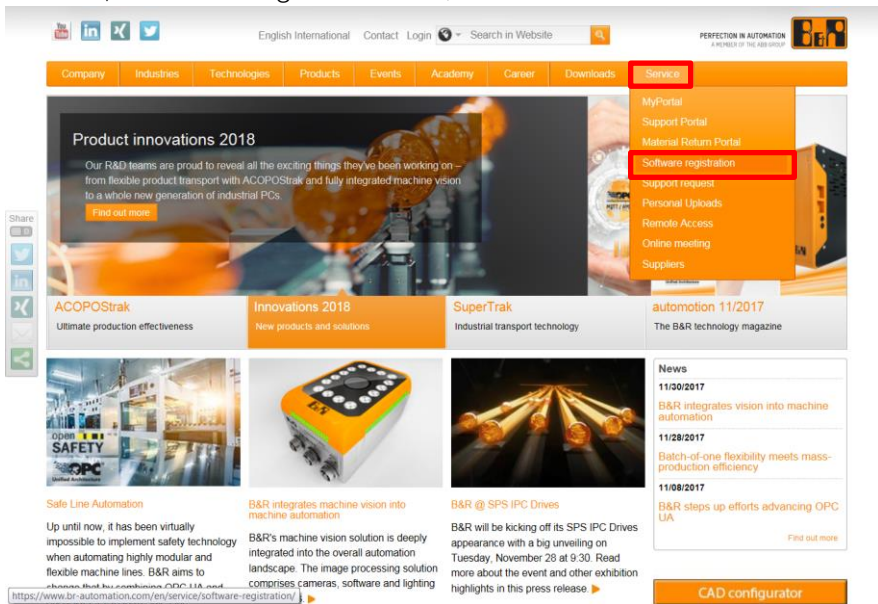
English International Contact Login Search in Website

PERFECTION IN AUTOMATION
A MEMBER OF THE ABB GROUP

B&R

Company Industries Technologies Products Events Academy Career Downloads Service

MyPortal
Support Portal
Material Return Portal
Software registration
Support request
Personal Uploads
Remote Access
Online meeting
Suppliers

Product innovations 2018

Our R&D teams are proud to reveal all the exciting things they've been working on – from flexible product transport with ACOPOStrak and fully integrated machine vision to a whole new generation of industrial PCs.

Find out more

Share

ACOPOStrak
Ultimate production effectiveness

Innovations 2018
New products and solutions

SuperTrak
Industrial transport technology

automotion 11/2017
The B&R technology magazine

open SAFETY
OPC Unified Architecture

Safe Line Automation

Up until now, it has been virtually impossible to implement safety technology when automating highly modular and flexible machine lines. B&R aims to change that by combining OPC UA and

B&R integrates machine vision into machine automation

B&R's machine vision solution is deeply integrated into the overall automation landscape. The image processing solution comprises cameras, software and lighting

B&R @ SPS IPC Drives

B&R will be kicking off its SPS IPC Drives appearance with a big unveiling on Tuesday, November 28 at 9:30. Read more about the event and other exhibition highlights in this press release.

News

11/30/2017
B&R integrates vision into machine automation

11/28/2017
Batch-of-one flexibility meets mass-production efficiency

11/08/2017
B&R steps up efforts advancing OPC UA

Find out more

CAD configurator

https://www.br-automation.com/en/service/software-registration/